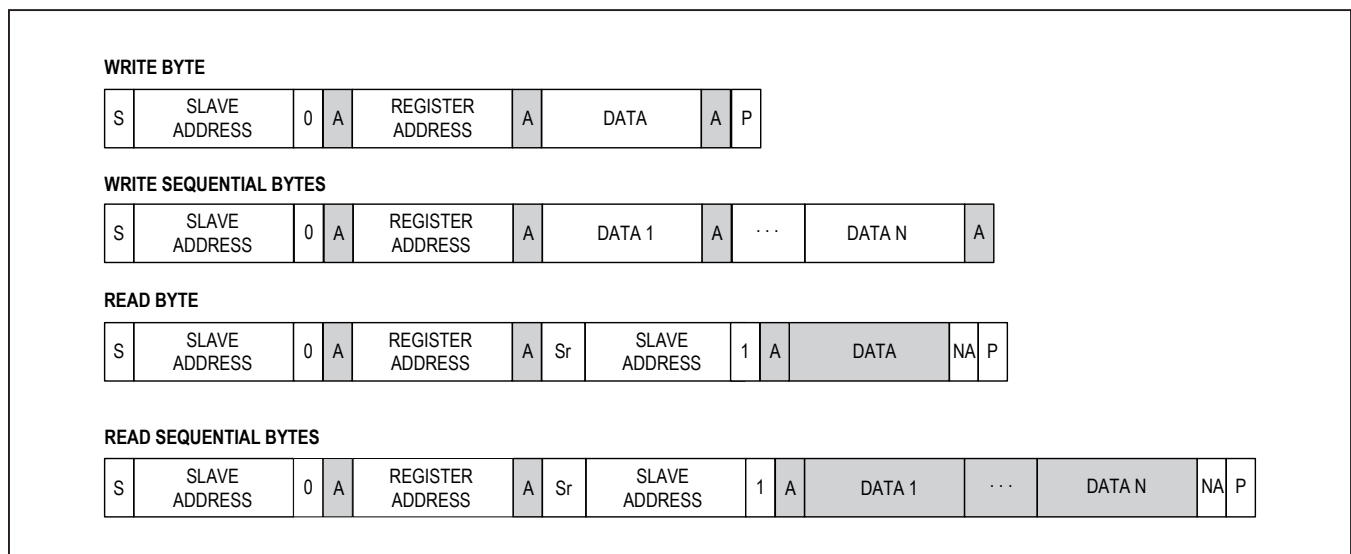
WRITE BYTE

| S | SLAVE ADDRESS | 0 | A | REGISTER ADDRESS | A | DATA | A | P |
|---|---|---|---|---|---|---|---|---|

WRITE SEQUENTIAL BYTES

| S | SLAVE ADDRESS | 0 | A | REGISTER ADDRESS | A | DATA 1 | A | . . . | DATA N | A |
|---|---|---|---|---|---|---|---|---|---|---|

READ BYTE

| S | SLAVE ADDRESS | 0 | A | REGISTER ADDRESS | A | Sr | SLAVE ADDRESS | 1 | A | DATA | NA | P |
|---|---|---|---|---|---|---|---|---|---|---|---|---|

READ SEQUENTIAL BYTES

| S | SLAVE ADDRESS | 0 | A | REGISTER ADDRESS | A | Sr | SLAVE ADDRESS | 1 | A | DATA 1 | . . . | DATA N | NA | P |
|---|---|---|---|---|---|---|---|---|---|---|---|---|---|---|